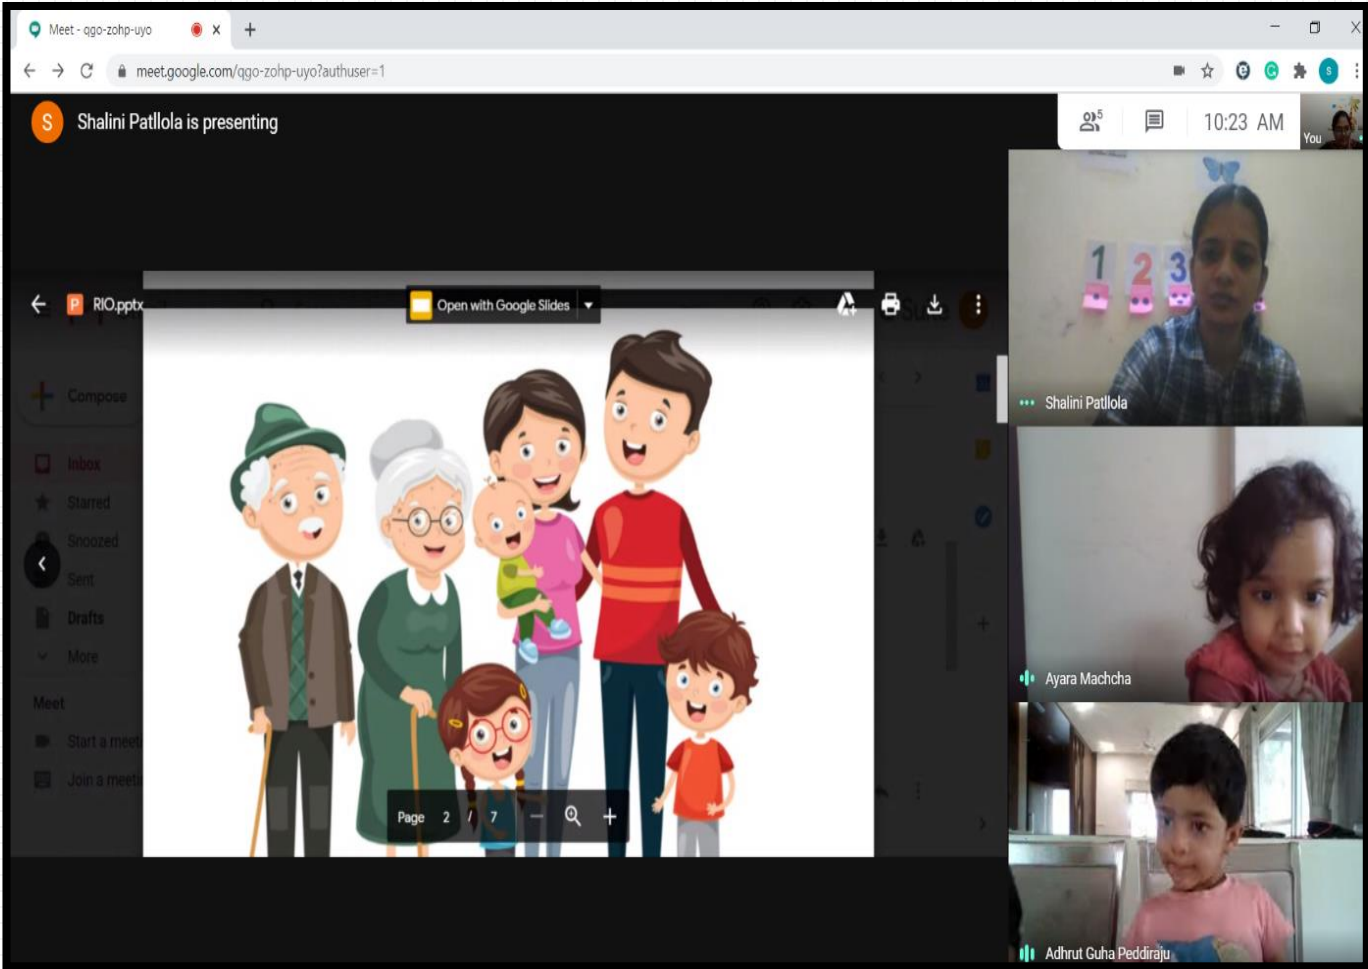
Meet - qgo-zohp-uyo

meet.google.com/qgo-zohp-uyo?authuser=1

S Shalini Patllola is presenting

5

10:23 AM

You

RIO.pptx

Open with Google Slides

Compose

Inbox

Starred

Snoozed

Sent

Drafts

More

Meet

Start a meet

Join a meeti

Page 2 / 7

1 2 3

Shalini Patllola

Ayara Machcha

Adhrut Guha Peddiraju